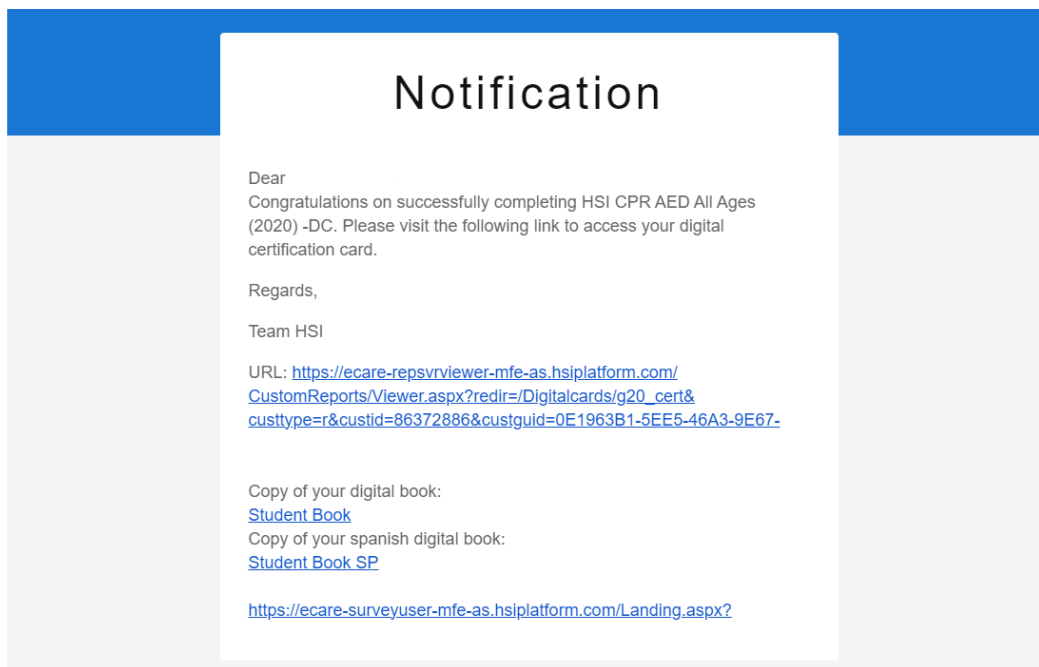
Notification

Dear
Congratulations on successfully completing HSI CPR AED All Ages (2020) -DC. Please visit the following link to access your digital certification card.

Regards,

Team HSI

URL: https://ecare-repsvrviewer-mfe-as.hsiplatform.com/CustomReports/Viewer.aspx?redir=/Digitalcards/g20_cert&custtype=r&custid=86372886&custguid=0E1963B1-5EE5-46A3-9E67-

Copy of your digital book:
Student Book
Copy of your spanish digital book:
Student Book SP

https://ecare-surveyuser-mfe-as.hsiplatform.com/Landing.aspx?